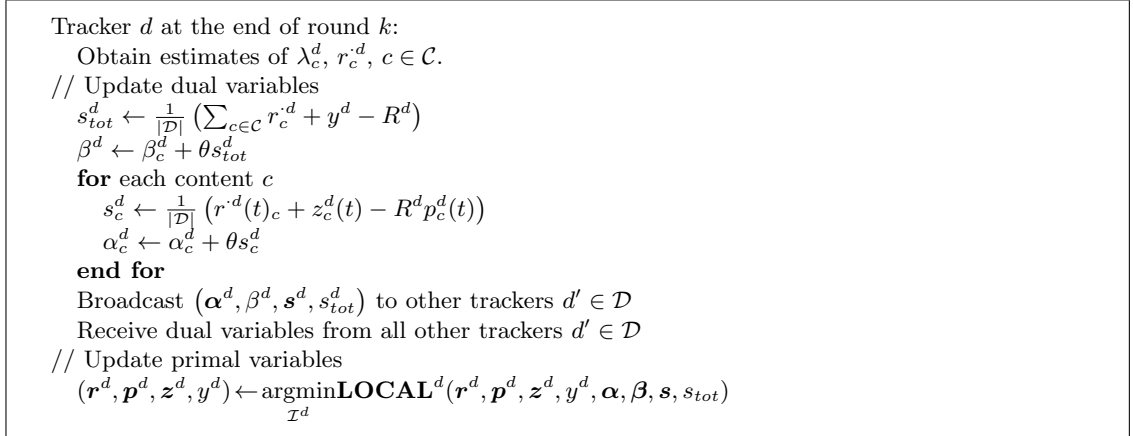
Tracker $d$ at the end of round $k$:
Obtain estimates of $\lambda_c^d$, $r_c^{\cdot d}$, $c \in \mathcal{C}$.
// Update dual variables
$s_{tot}^d \leftarrow \frac{1}{|\mathcal{D}|}\left(\sum_{c\in\mathcal{C}} r_c^{\cdot d} + y^d - R^d\right)$
$\beta^d \leftarrow \beta_c^d + \theta s_{tot}^d$
**for** each content $c$
$s_c^d \leftarrow \frac{1}{|\mathcal{D}|}\left(r^{\cdot d}(t)_c + z_c^d(t) - R^d p_c^d(t)\right)$
$\alpha_c^d \leftarrow \alpha_c^d + \theta s_c^d$
**end for**
Broadcast $\left(\boldsymbol{\alpha}^d, \beta^d, \boldsymbol{s}^d, s_{tot}^d\right)$ to other trackers $d' \in \mathcal{D}$
Receive dual variables from all other trackers $d' \in \mathcal{D}$
// Update primal variables
$(\boldsymbol{r}^d, \boldsymbol{p}^d, \boldsymbol{z}^d, y^d) \leftarrow \underset{\mathcal{I}^d}{\operatorname{argmin}} \mathbf{LOCAL}^d(\boldsymbol{r}^d, \boldsymbol{p}^d, \boldsymbol{z}^d, y^d, \boldsymbol{\alpha}, \boldsymbol{\beta}, \boldsymbol{s}, s_{tot})$